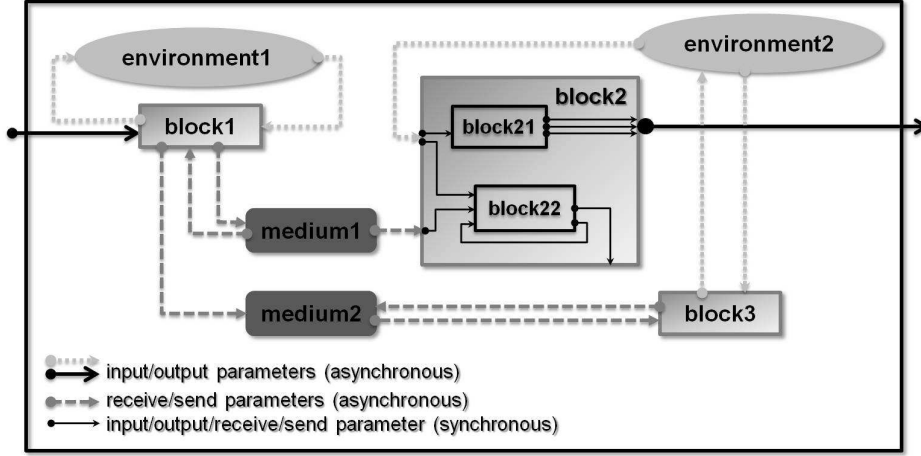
environment1

environment2

block2

block1

block21

block22

medium1

medium2

block3

input/output parameters (asynchronous)

receive/send parameters (asynchronous)

input/output/receive/send parameter (synchronous)